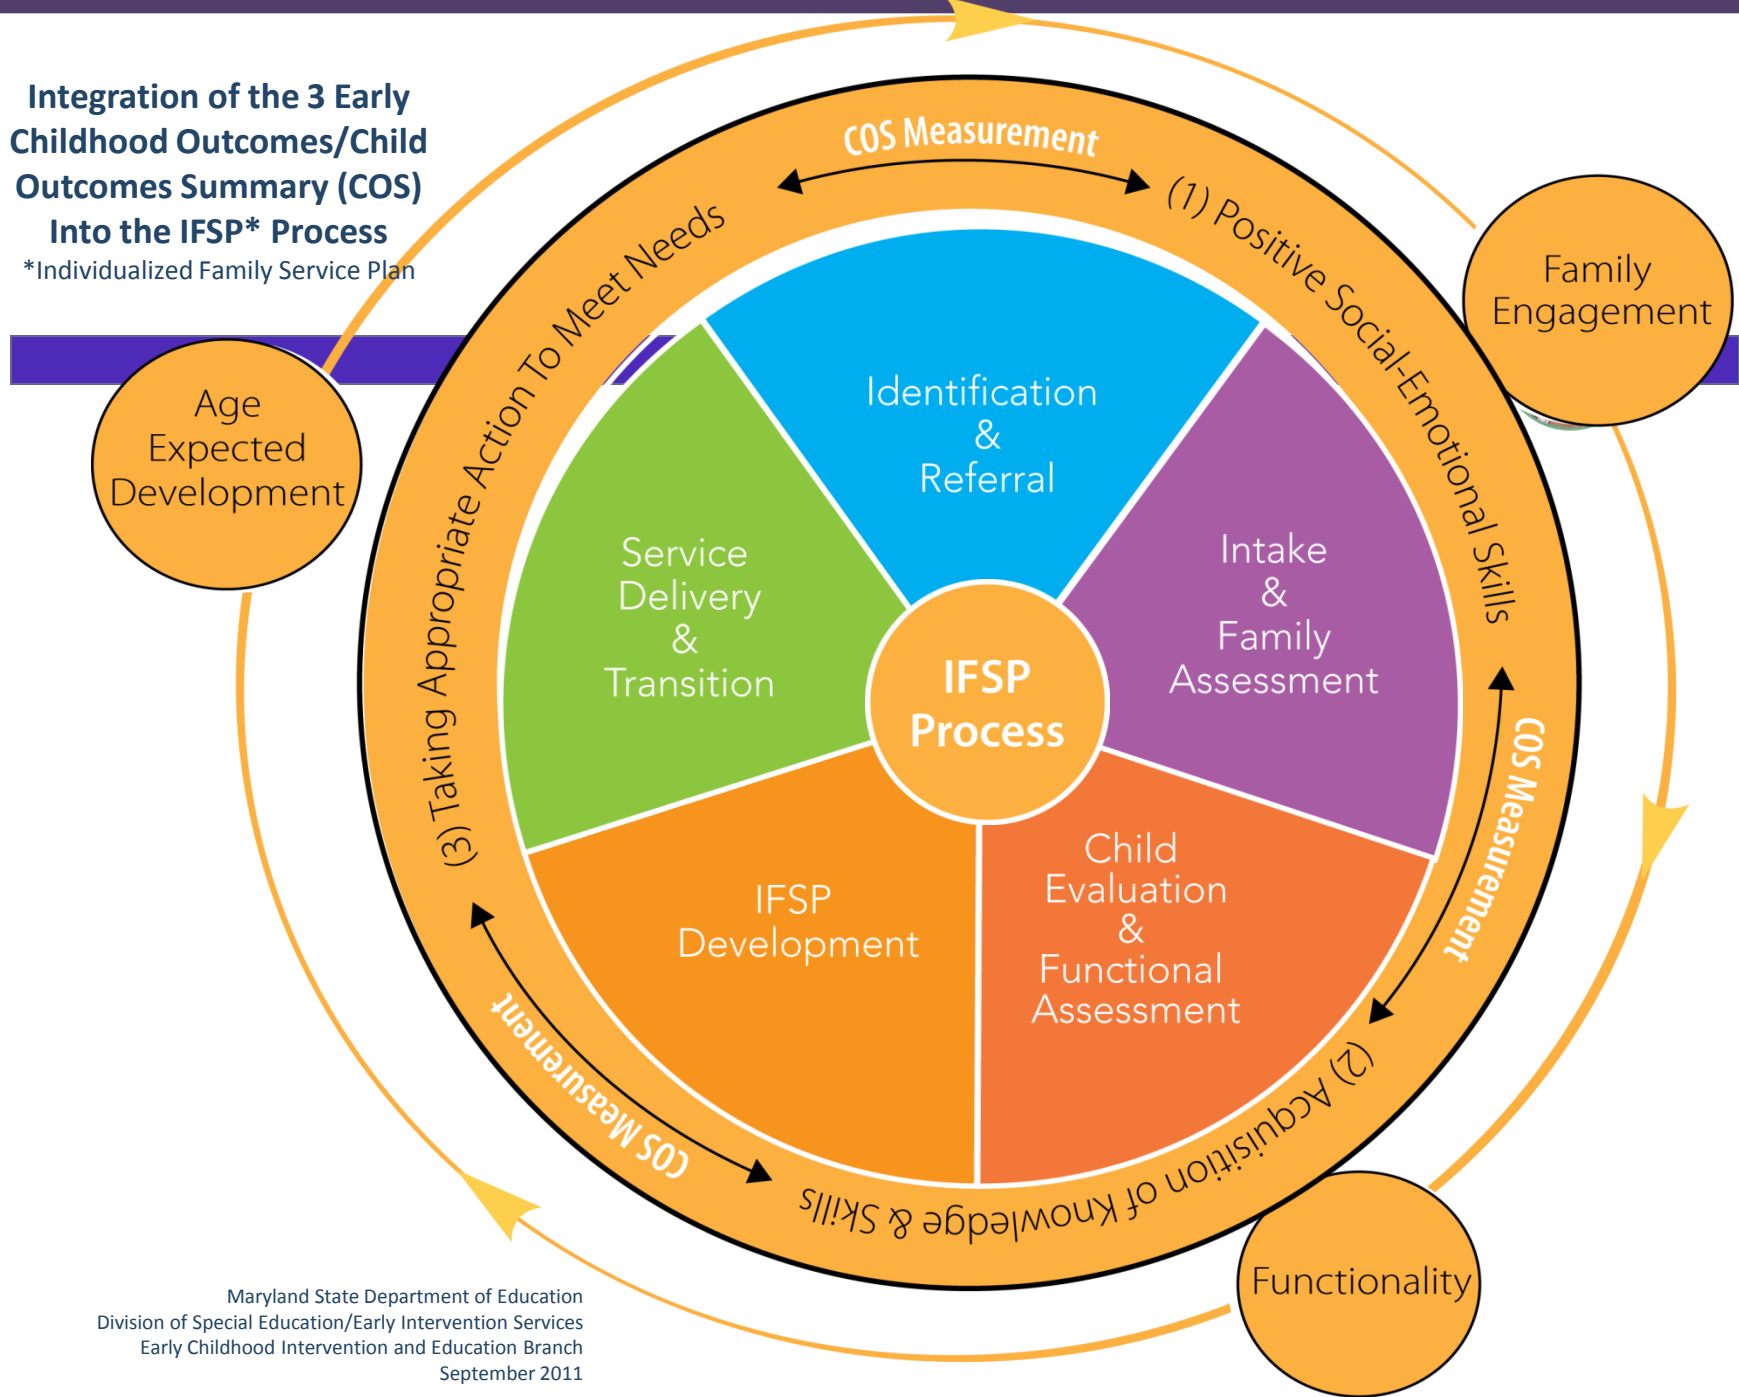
Integration of the 3 Early Childhood Outcomes/Child Outcomes Summary (COS) Into the IFSP* Process
*Individualized Family Service Plan

COS Measurement

(1) Positive Social-Emotional Skills

COS Measurement

(2) Acquisition of Knowledge & Skills

COS Measurement

(3) Taking Appropriate Action To Meet Needs

Family Engagement

Age Expected Development

Functionality

Identification & Referral

Intake & Family Assessment

Child Evaluation & Functional Assessment

IFSP Development

Service Delivery & Transition

IFSP Process

Maryland State Department of Education
Division of Special Education/Early Intervention Services
Early Childhood Intervention and Education Branch
September 2011